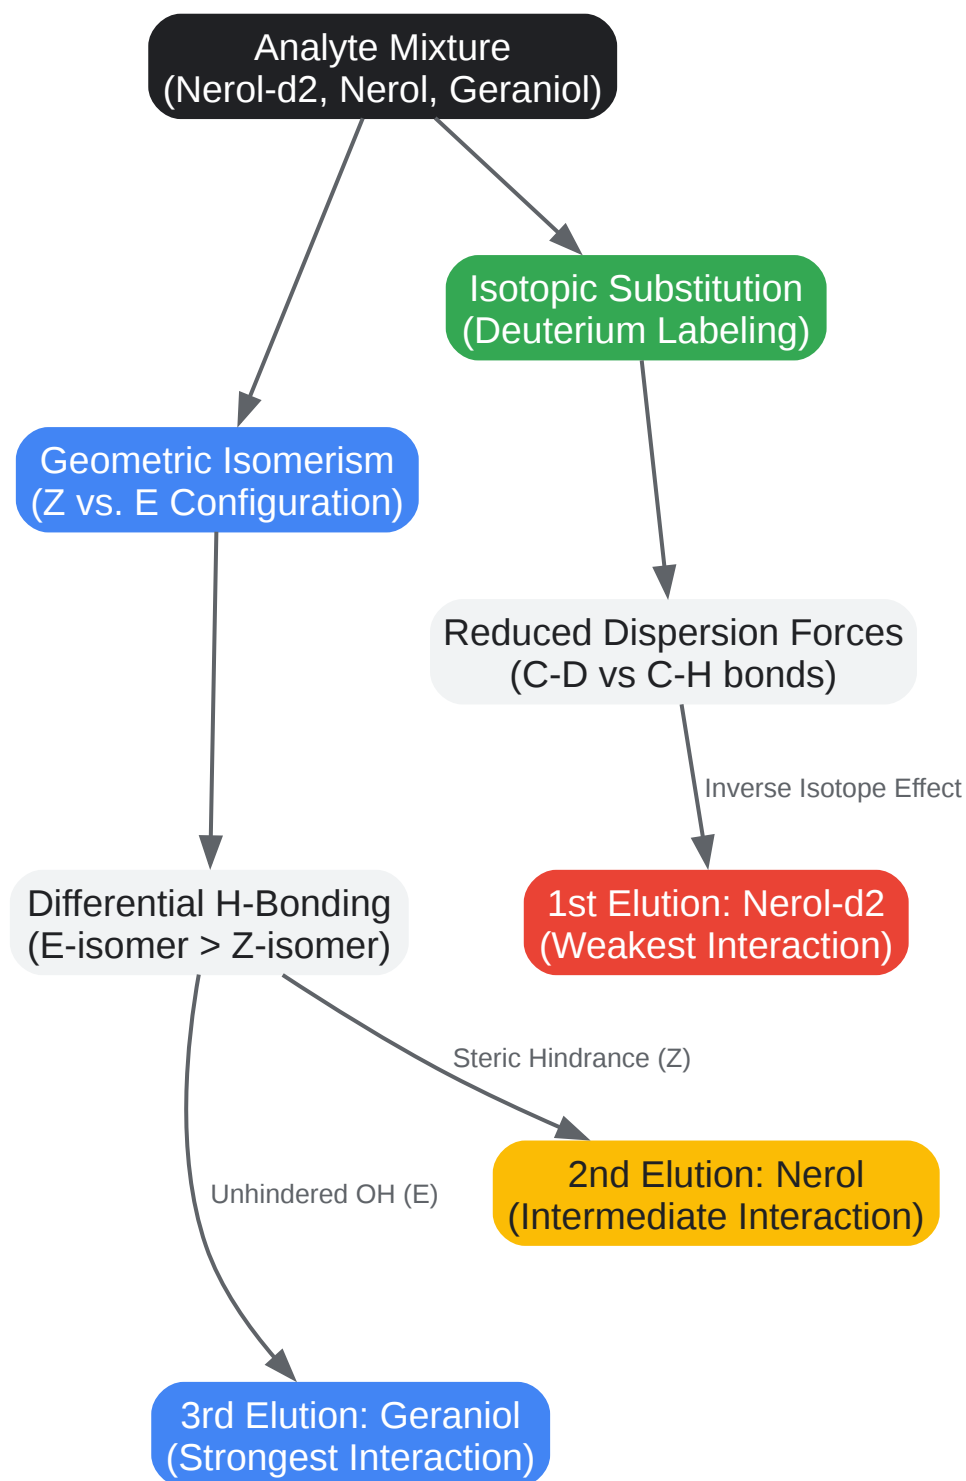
Analyte Mixture
(Nerol-d2, Nerol, Geraniol)

Isotopic Substitution
(Deuterium Labeling)

Geometric Isomerism
(Z vs. E Configuration)

Reduced Dispersion Forces
(C-D vs C-H bonds)

Inverse Isotope Effect

Differential H-Bonding
(E-isomer > Z-isomer)

1st Elution: Nerol-d2
(Weakest Interaction)

Steric Hindrance (Z)

2nd Elution: Nerol
(Intermediate Interaction)

Unhindered OH (E)

3rd Elution: Geraniol
(Strongest Interaction)